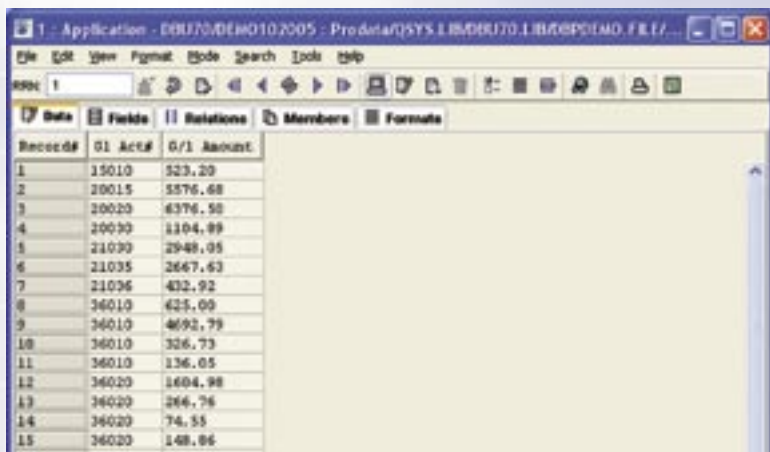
1 : Application - DBU70/DEMO102005 : Prodata/QSYS.LIB/DBU70.LIB/DBPDEMO.FILE/...

File Edit View Format Mode Search Tools Help

RRN: 1

Data | Fields | Relations | Members | Formats

| Record# | Gl Act# | G/l Amount |
|---|---|---|
| 1 | 15010 | 523.20 |
| 2 | 20015 | 5576.68 |
| 3 | 20020 | 6376.50 |
| 4 | 20030 | 1104.89 |
| 5 | 21030 | 2948.05 |
| 6 | 21035 | 2667.63 |
| 7 | 21036 | 432.92 |
| 8 | 36010 | 625.00 |
| 9 | 36010 | 4692.79 |
| 10 | 36010 | 326.73 |
| 11 | 36010 | 136.05 |
| 12 | 36020 | 1604.98 |
| 13 | 36020 | 266.76 |
| 14 | 36020 | 74.55 |
| 15 | 36020 | 148.86 |